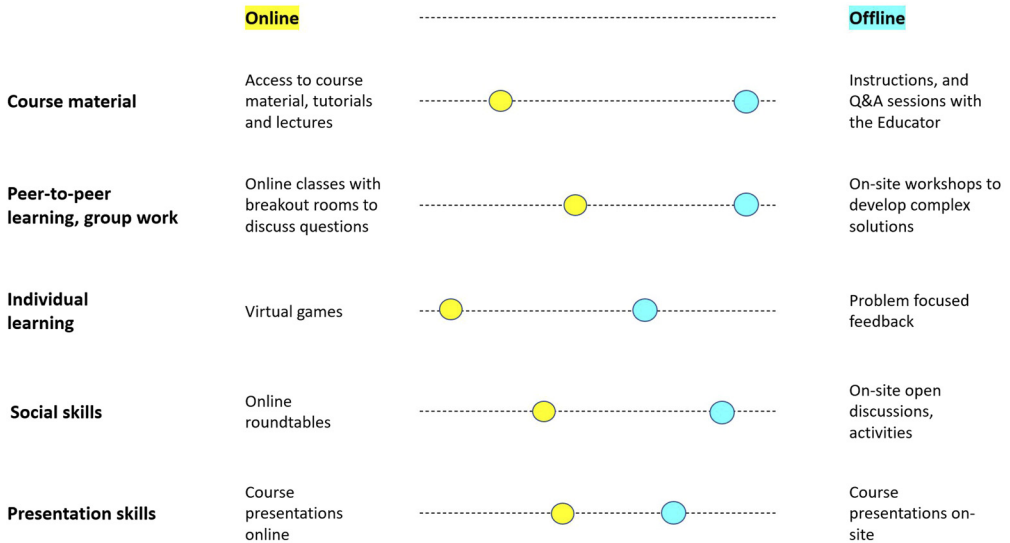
Online

Offline

Course material

Access to course material, tutorials and lectures

Instructions, and Q&A sessions with the Educator

Peer-to-peer learning, group work

Online classes with breakout rooms to discuss questions

On-site workshops to develop complex solutions

Individual learning

Virtual games

Problem focused feedback

Social skills

Online roundtables

On-site open discussions, activities

Presentation skills

Course presentations online

Course presentations on-site